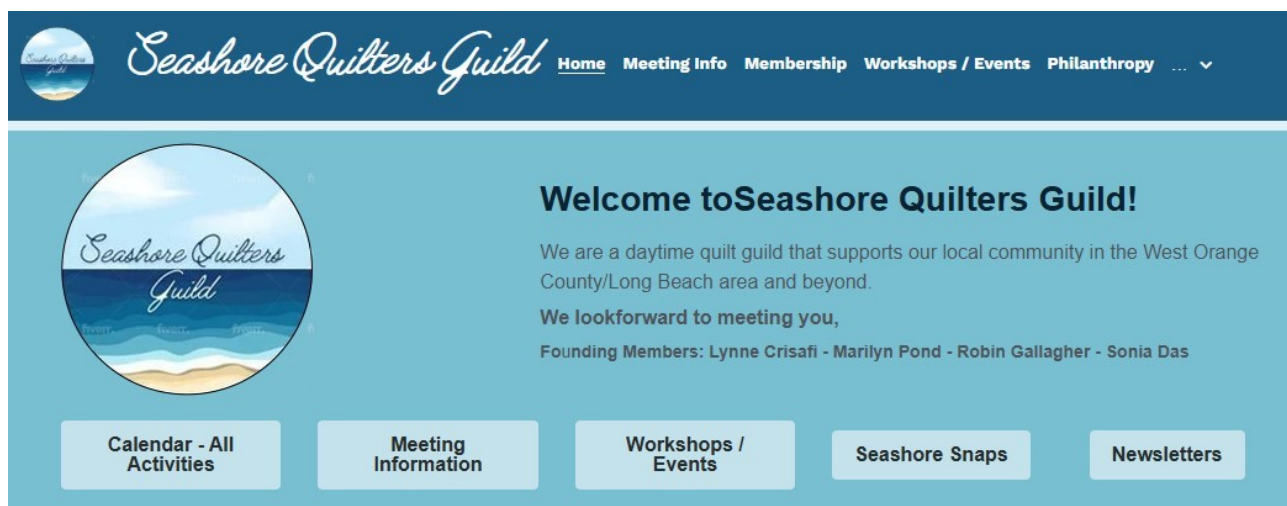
Seashore Quilters Guild

Seashore Quilters Guild

Home Meeting Info Membership Workshops / Events Philanthropy ...

Seashore Quilters Guild

Welcome toSeashore Quilters Guild!

We are a daytime quilt guild that supports our local community in the West Orange County/Long Beach area and beyond.

We lookforward to meeting you,

Founding Members: Lynne Crisafi - Marilyn Pond - Robin Gallagher - Sonia Das

Calendar - All Activities

Meeting Information

Workshops / Events

Seashore Snaps

Newsletters